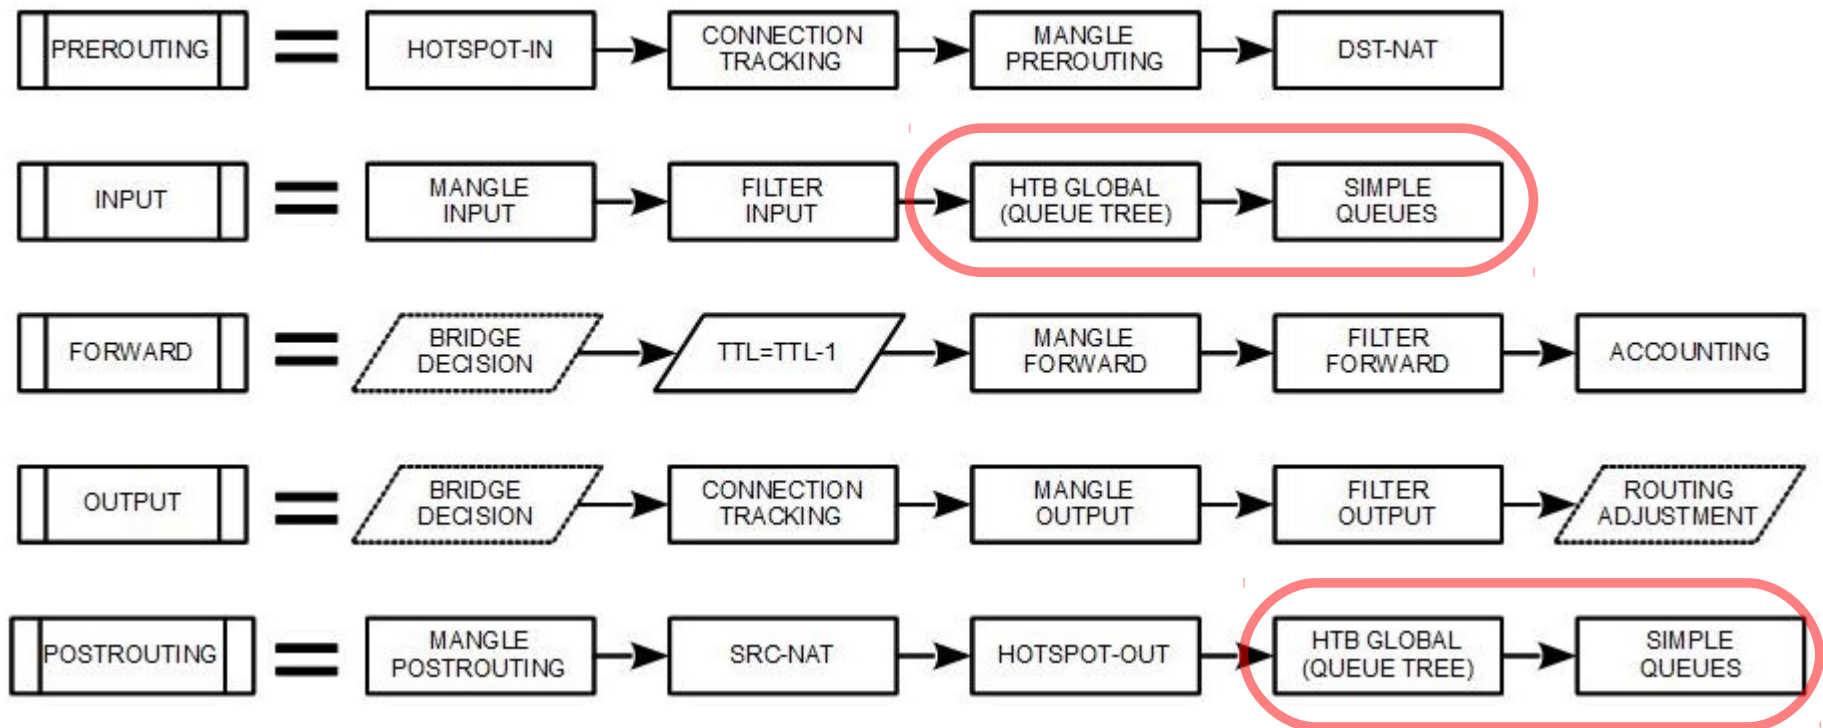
PREROUTING = HOTSPOT-IN CONNECTION TRACKING MANGLE PREROUTING DST-NAT

INPUT = MANGLE INPUT FILTER INPUT HTB GLOBAL (QUEUE TREE) SIMPLE QUEUES

FORWARD = BRIDGE DECISION TTL=TTL-1 MANGLE FORWARD FILTER FORWARD ACCOUNTING

OUTPUT = BRIDGE DECISION CONNECTION TRACKING MANGLE OUTPUT FILTER OUTPUT ROUTING ADJUSTMENT

POSTROUTING = MANGLE POSTROUTING SRC-NAT HOTSPOT-OUT HTB GLOBAL (QUEUE TREE) SIMPLE QUEUES